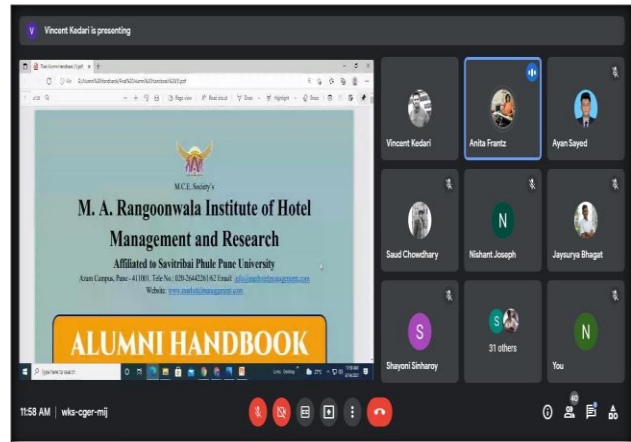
V Vincent Kedari is presenting

M.C.E. Society's

M. A. Rangoonwala Institute of Hotel Management and Research

Affiliated to Savitribai Phule Pune University

Azam Campus, Pune - 411001. Tele No.: 020-26442261/62 Email: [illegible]

Website: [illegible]

ALUMNI HANDBOOK

Type here to search

Vincent Kedari

Anita Frantz

Ayan Sayed

Saud Chowdhary

N

Nishant Joseph

Jaysurya Bhagat

S

Shayoni Sinharoy

S

31 others

N

You

11:58 AM | wks-cger-mij

40